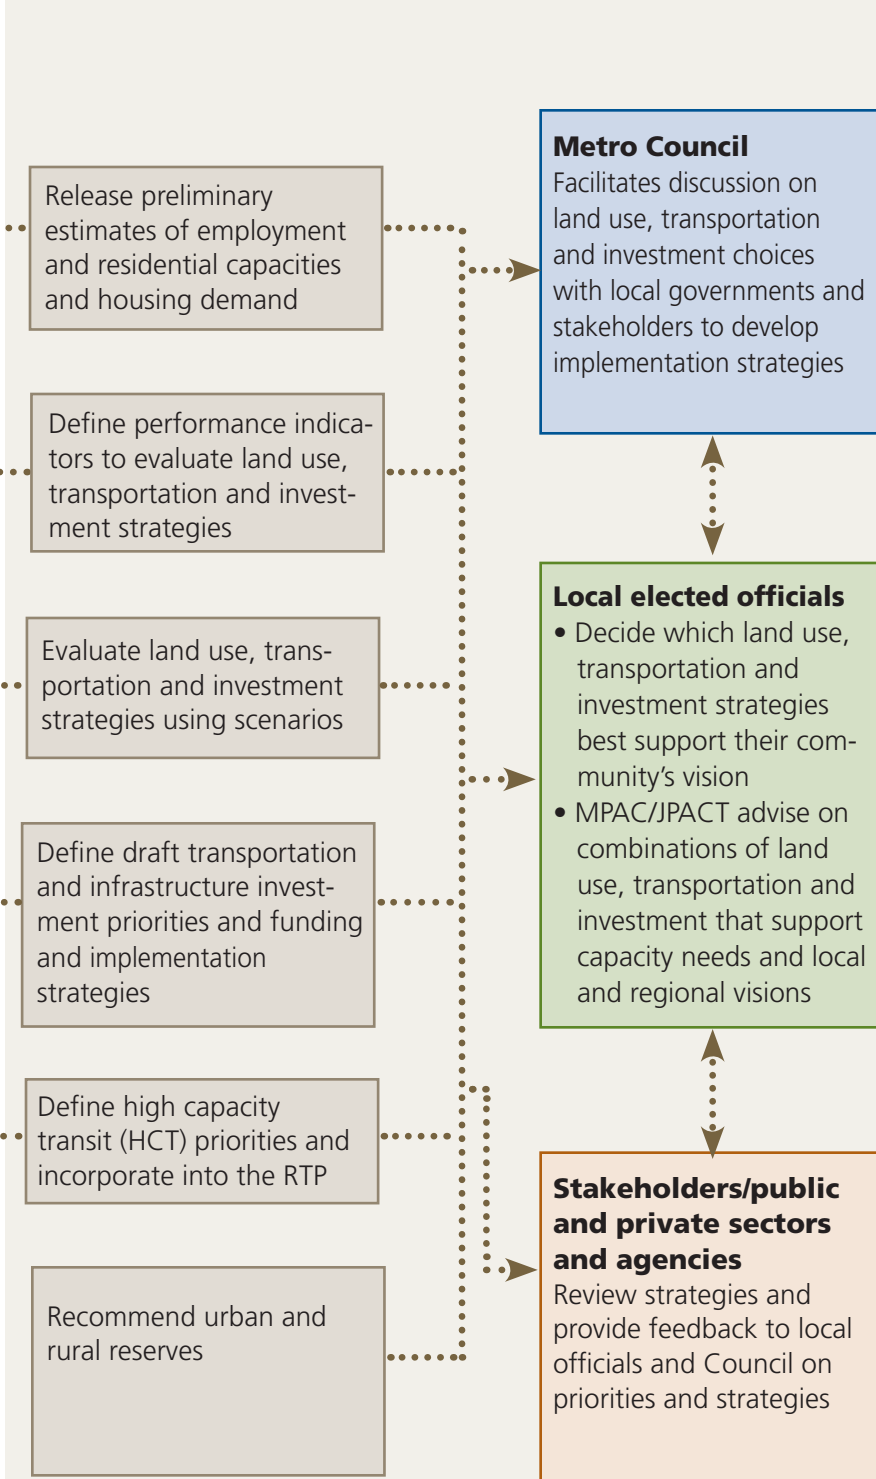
Release preliminary estimates of employment and residential capacities and housing demand

Define performance indicators to evaluate land use, transportation and investment strategies

Evaluate land use, transportation and investment strategies using scenarios

Define draft transportation and infrastructure investment priorities and funding and implementation strategies

Define high capacity transit (HCT) priorities and incorporate into the RTP

Recommend urban and rural reserves

**Metro Council**
Facilitates discussion on land use, transportation and investment choices with local governments and stakeholders to develop implementation strategies

**Local elected officials**
• Decide which land use, transportation and investment strategies best support their community's vision
• MPAC/JPACT advise on combinations of land use, transportation and investment that support capacity needs and local and regional visions

**Stakeholders/public and private sectors and agencies**
Review strategies and provide feedback to local officials and Council on priorities and strategies